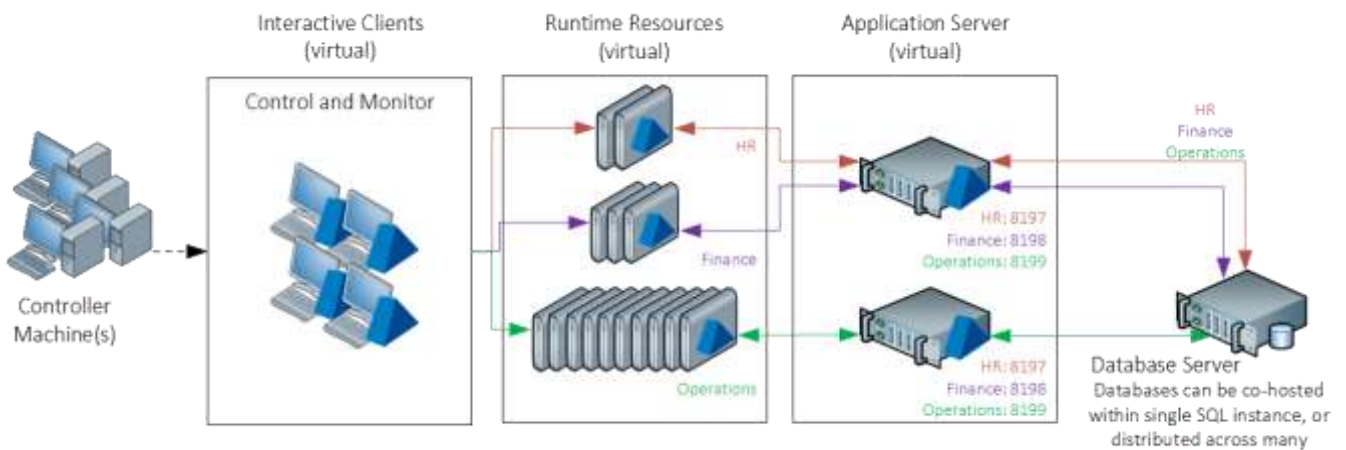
Interactive Clients (virtual)

Runtime Resources (virtual)

Application Server (virtual)

Control and Monitor

HR
Finance
Operations

HR

Finance

Operations

HR: 8197
Finance: 8198
Operations: 8199

HR: 8197
Finance: 8198
Operations: 8199

Controller Machine(s)

Database Server
Databases can be co-hosted within single SQL instance, or distributed across many